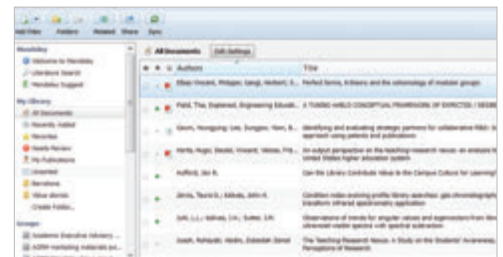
Add Files Folders Related Share Sync

Mendeley
Welcome to Mendeley
Literature Search
Mendeley Suggest

My Library
All Documents
Recently Added
Favorites
Needs Review
My Publications
Unsorted
Barcelona
Value stories
Create Folder...

Groups
Academic Executive Advisory ...
ASRN marketing materials pu...

All Documents Edit Settings

| Authors | Title |
|---|---|
| Elban-Vincent, Philippe; Igagi, Herbert; S... | Perfect forms, tribrans and the cohomology of modular groups |
| Patel, Tisa; Engineered, Engineering Educati... | A TUNING HABLE CONCEPTUAL FRAMEWORK OF EXPECTED / DESIRE... |
| Geum, Youngjung; Lee, Sungjoo; Yoon, B... | Identifying and evaluating strategic partners for collaborative R&D: I... approach using patents and publications |
| Horta, Hugo; Dautel, Vincent; Veloso, Fra... | An output perspective on the teaching-research nexus: an analysis f... United States higher education system |
| Ashford, Jen R. | Can the Library Contribute Value to the Campus Culture for Learning? |
| Jarvis, Tauris K.; Ashida, John K. | Condition index evolving profile library searches: gas chromatograph... transform infrared spectrometry application |
| Joh, L.J.; Ashida, J.K.; Sutter, J.R. | Observations of trends for singular values and eigenvectors from libr... ultraviolet-visible spectra with spectral subtraction |
| Asiah, Rahayati; Abdin, Zabidah Zainal | The Teaching-Research Nexus: A Study on the Students' Awareness, ... Perceptions of Research |